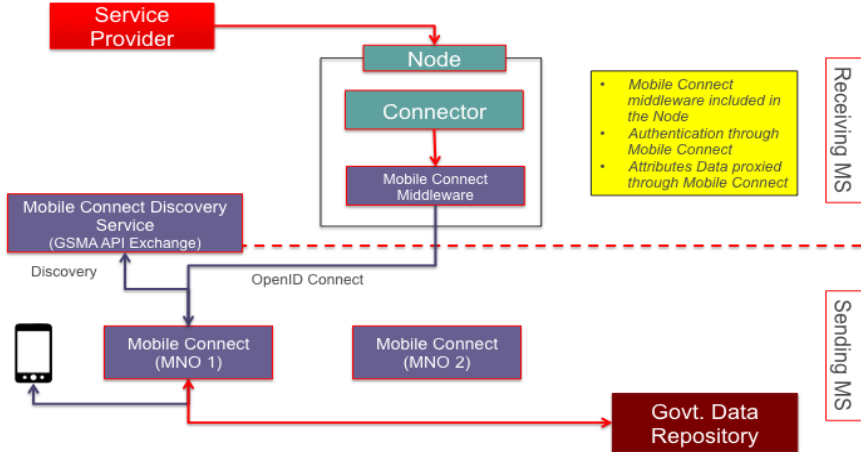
Service Provider

Node

Connector

Mobile Connect Middleware

- Mobile Connect middleware included in the Node
- Authentication through Mobile Connect
- Attributes Data proxied through Mobile Connect

Receiving MS

Mobile Connect Discovery Service (GSMA API Exchange)

Discovery

OpenID Connect

Mobile Connect (MNO 1)

Mobile Connect (MNO 2)

Sending MS

Govt. Data Repository